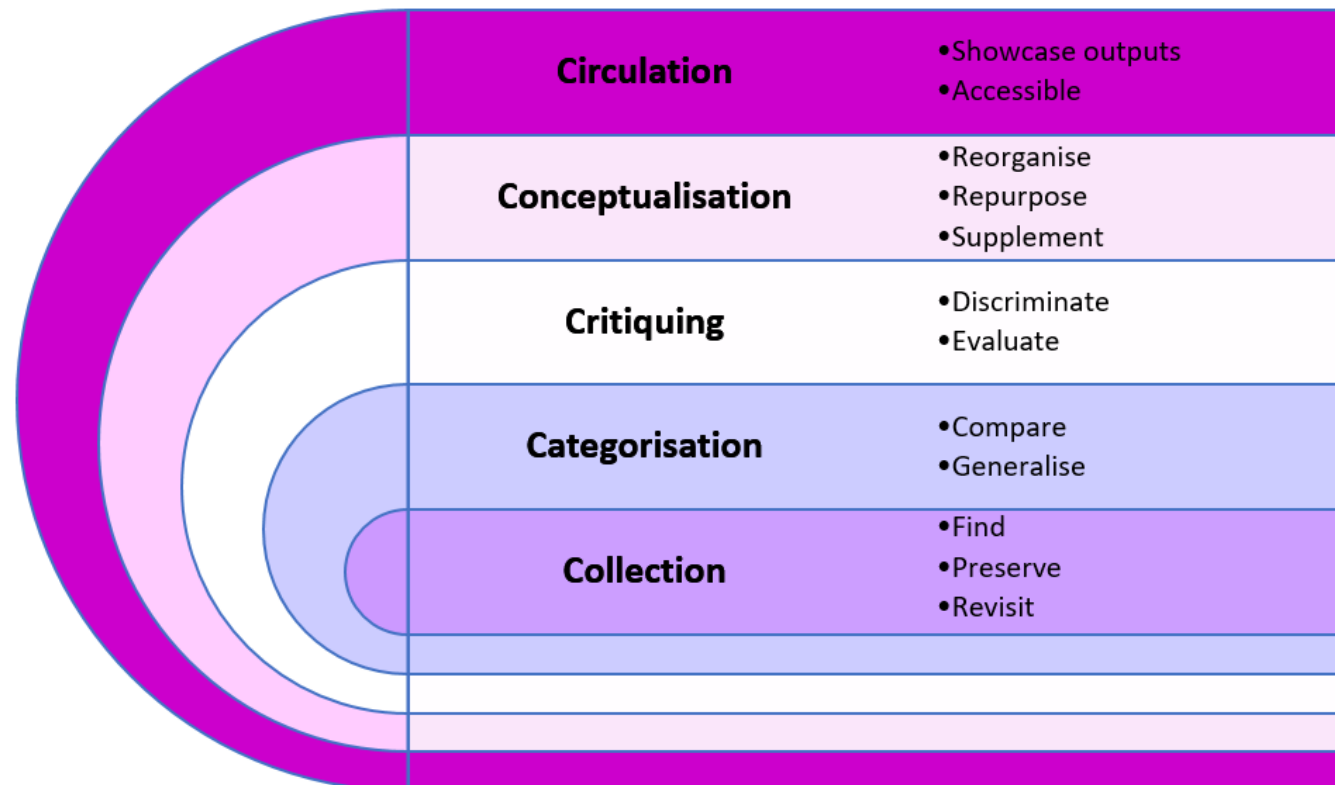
Circulation

•Showcase outputs
•Accessible

Conceptualisation

•Reorganise
•Repurpose
•Supplement

Critiquing

•Discriminate
•Evaluate

Categorisation

•Compare
•Generalise

Collection

•Find
•Preserve
•Revisit